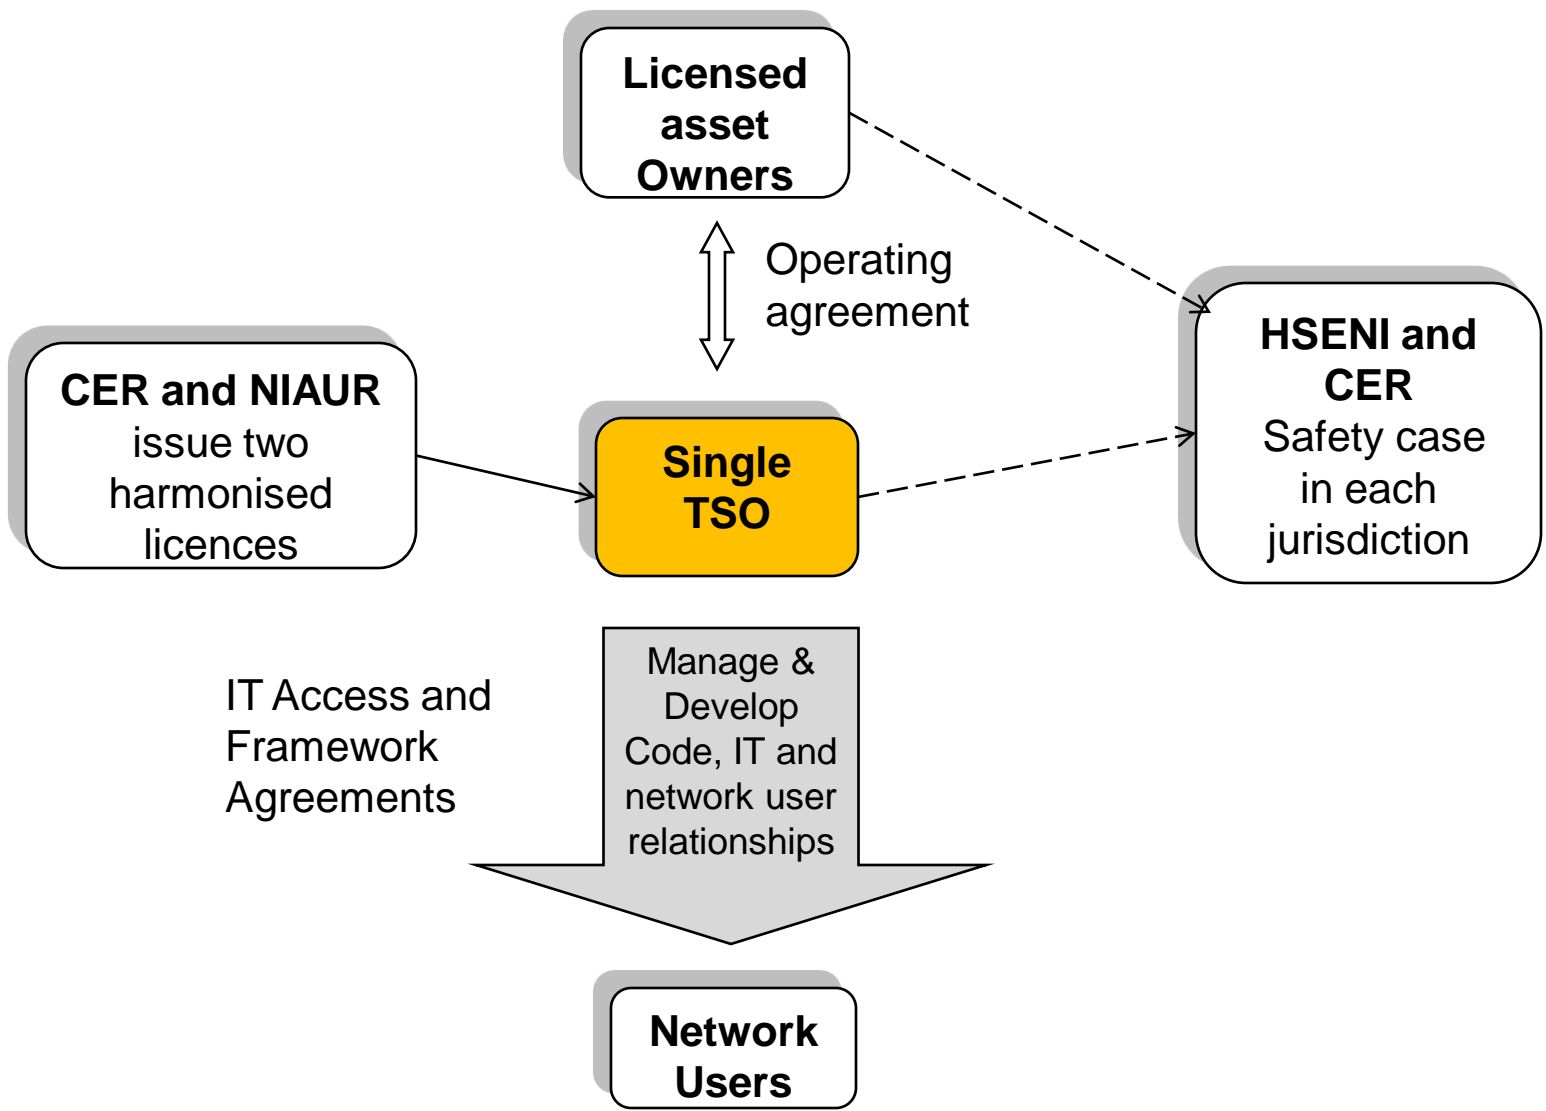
Licensed asset Owners

Operating agreement

CER and NIAUR issue two harmonised licences

Single TSO

HSENI and CER Safety case in each jurisdiction

IT Access and Framework Agreements

Manage & Develop Code, IT and network user relationships

Network Users